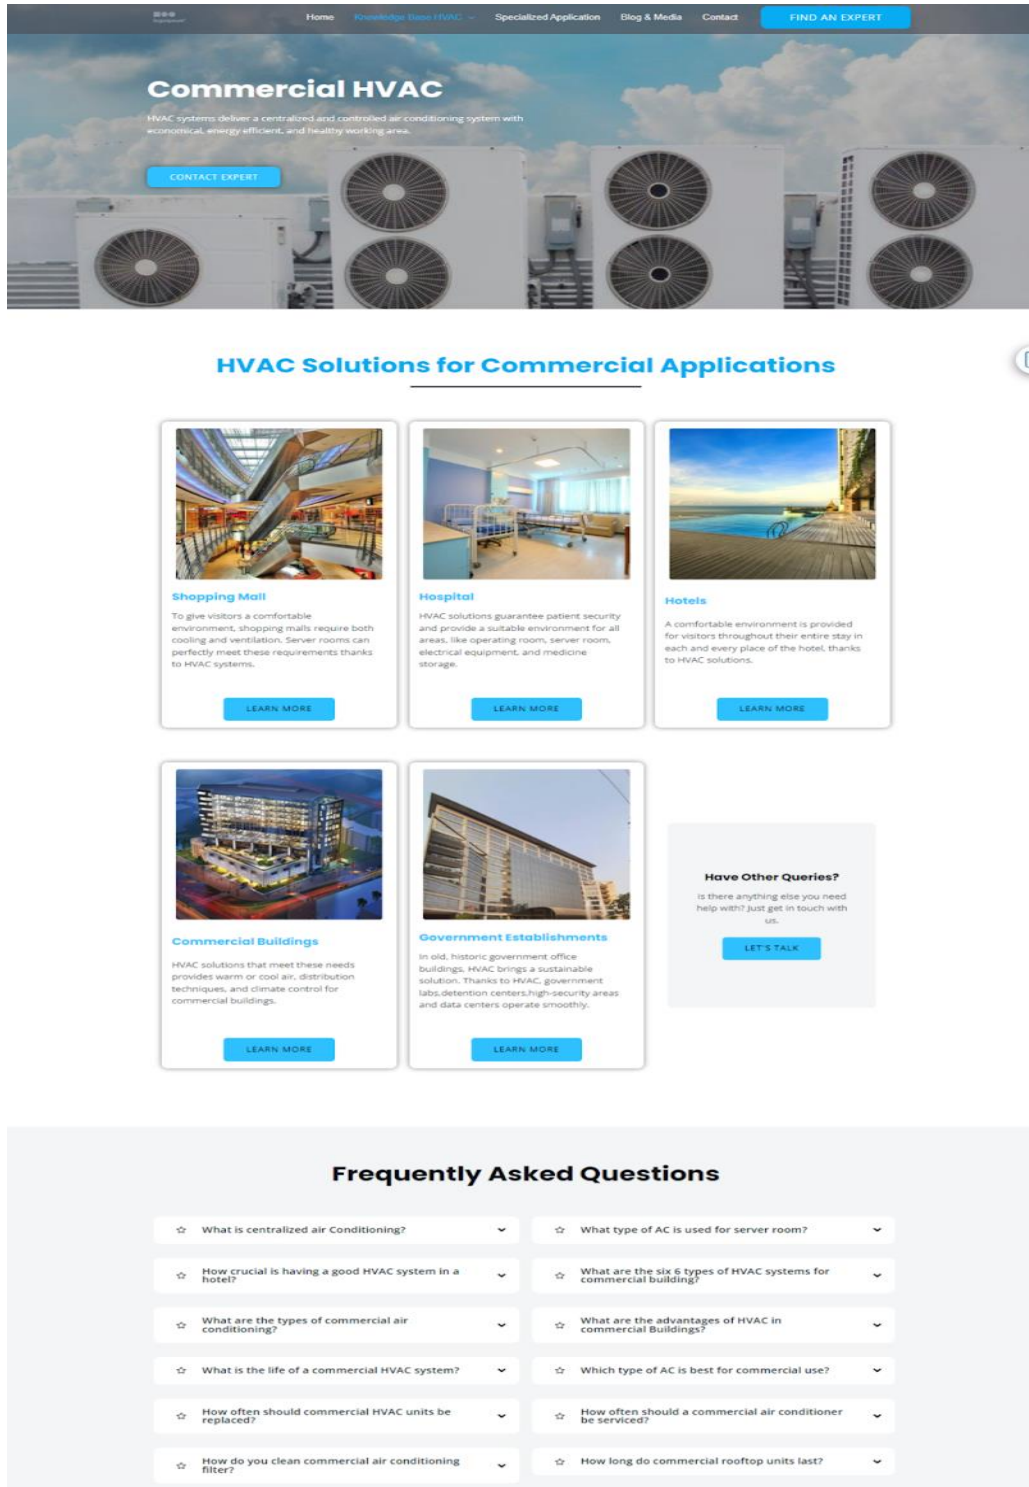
Home Knowledge Base HVAC Specialized Application Blog & Media Contact FIND AN EXPERT

Commercial HVAC

HVAC systems deliver a centralized and controlled air conditioning system with economical, energy efficient, and healthy working area.

CONTACT EXPERT

HVAC Solutions for Commercial Applications

Shopping Mall

To give visitors a comfortable environment, shopping malls require both cooling and ventilation. Server rooms can perfectly meet these requirements thanks to HVAC systems.

LEARN MORE

Hospital

HVAC solutions guarantee patient security and provide a suitable environment for all areas, like operating room, server room, electrical equipment, and medicine storage.

LEARN MORE

Hotels

A comfortable environment is provided for visitors throughout their entire stay in each and every place of the hotel, thanks to HVAC solutions.

LEARN MORE

Commercial Buildings

HVAC solutions that meet these needs provides warm or cool air, distribution techniques, and climate control for commercial buildings.

LEARN MORE

Government Establishments

In old, historic government office buildings, HVAC brings a sustainable solution. Thanks to HVAC, government labs,detention centers,high-security areas and data centers operate smoothly.

LEARN MORE

Have Other Queries?

Is there anything else you need help with? Just get in touch with us.

LET'S TALK

Frequently Asked Questions

What is centralized air Conditioning?

How crucial is having a good HVAC system in a hotel?

What are the types of commercial air conditioning?

What is the life of a commercial HVAC system?

How often should commercial HVAC units be replaced?

How do you clean commercial air conditioning filter?

What type of AC is used for server room?

What are the six 6 types of HVAC systems for commercial building?

What are the advantages of HVAC in commercial Buildings?

Which type of AC is best for commercial use?

How often should a commercial air conditioner be serviced?

How long do commercial rooftop units last?